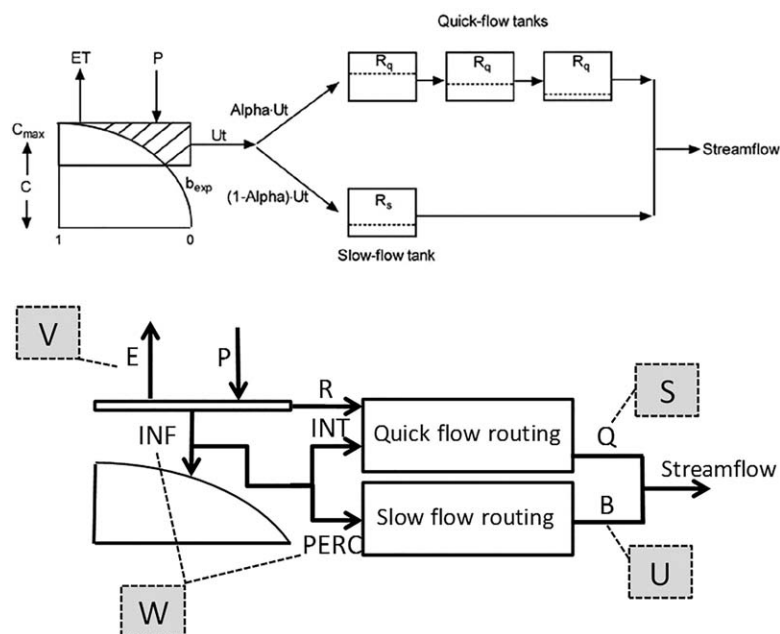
Quick-flow tanks

ET

P

$C_{max}$

C

Ut

Alpha·Ut

(1-Alpha)·Ut

$b_{exp}$

1

0

$R_q$

$R_q$

$R_q$

$R_s$

Slow-flow tank

Streamflow

V

E

P

R

INT

INF

Quick flow routing

Q

S

Streamflow

Slow flow routing

B

PERC

U

W